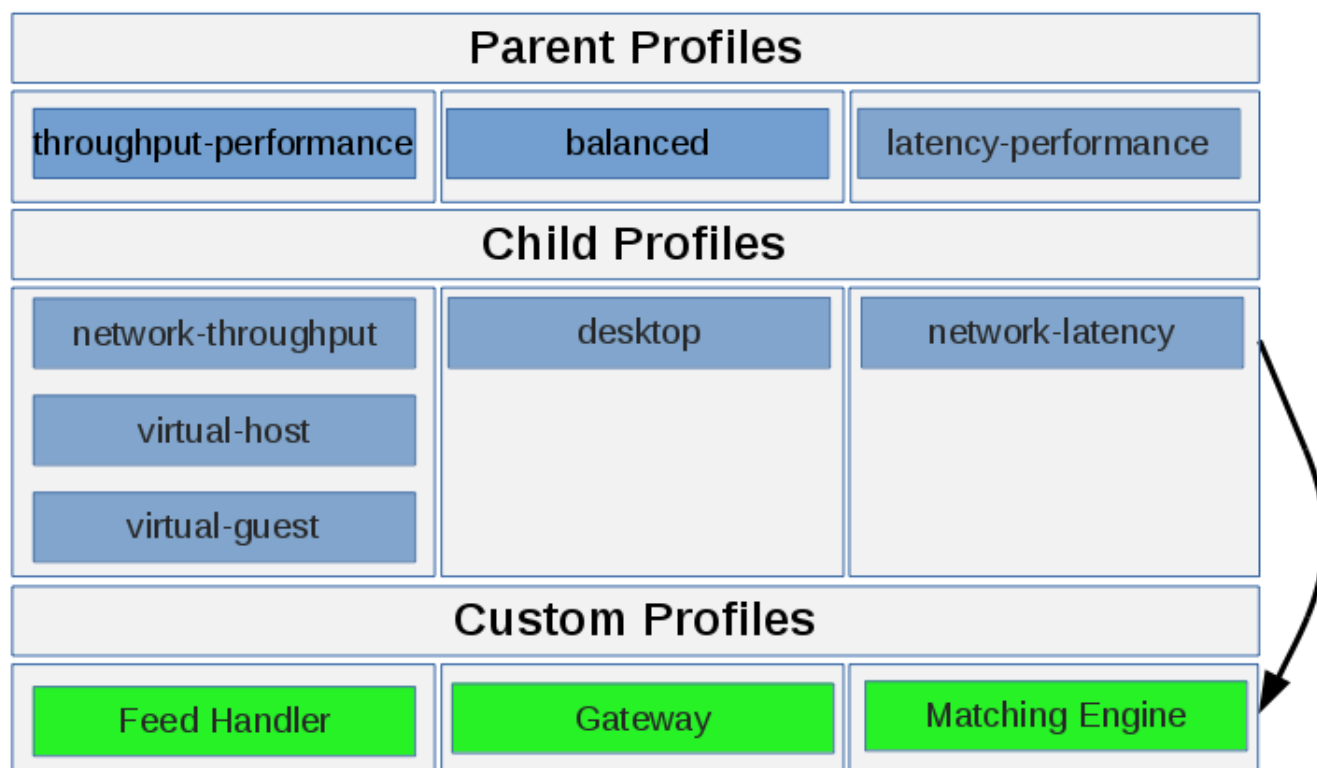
Parent Profiles

throughput-performance

balanced

latency-performance

Child Profiles

network-throughput

virtual-host

virtual-guest

desktop

network-latency

Custom Profiles

Feed Handler

Gateway

Matching Engine